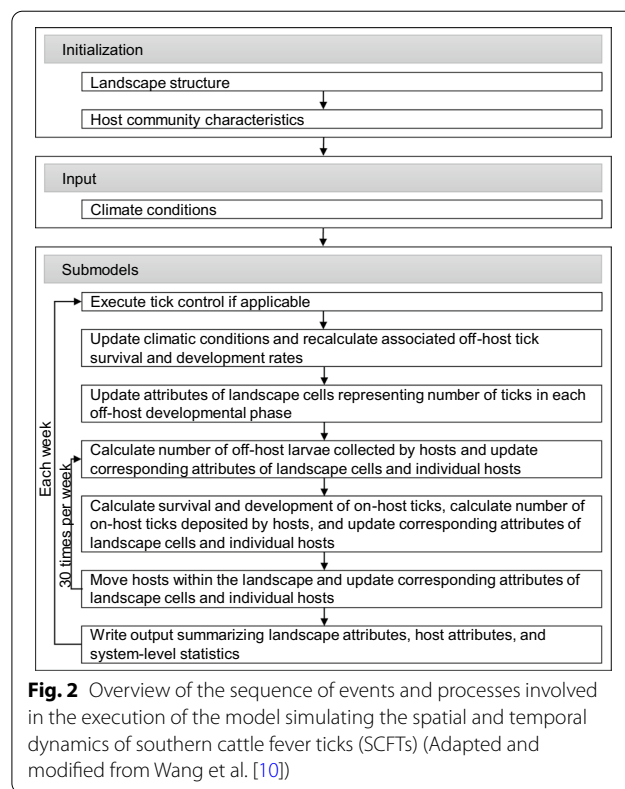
Initialization

Landscape structure

Host community characteristics

Input

Climate conditions

Submodels

Execute tick control if applicable

Update climatic conditions and recalculate associated off-host tick survival and development rates

Update attributes of landscape cells representing number of ticks in each off-host developmental phase

Calculate number of off-host larvae collected by hosts and update corresponding attributes of landscape cells and individual hosts

Calculate survival and development of on-host ticks, calculate number of on-host ticks deposited by hosts, and update corresponding attributes of landscape cells and individual hosts

Move hosts within the landscape and update corresponding attributes of landscape cells and individual hosts

Write output summarizing landscape attributes, host attributes, and system-level statistics

Each week

30 times per week

**Fig. 2** Overview of the sequence of events and processes involved in the execution of the model simulating the spatial and temporal dynamics of southern cattle fever ticks (SCFTs) (Adapted and modified from Wang et al. [10])